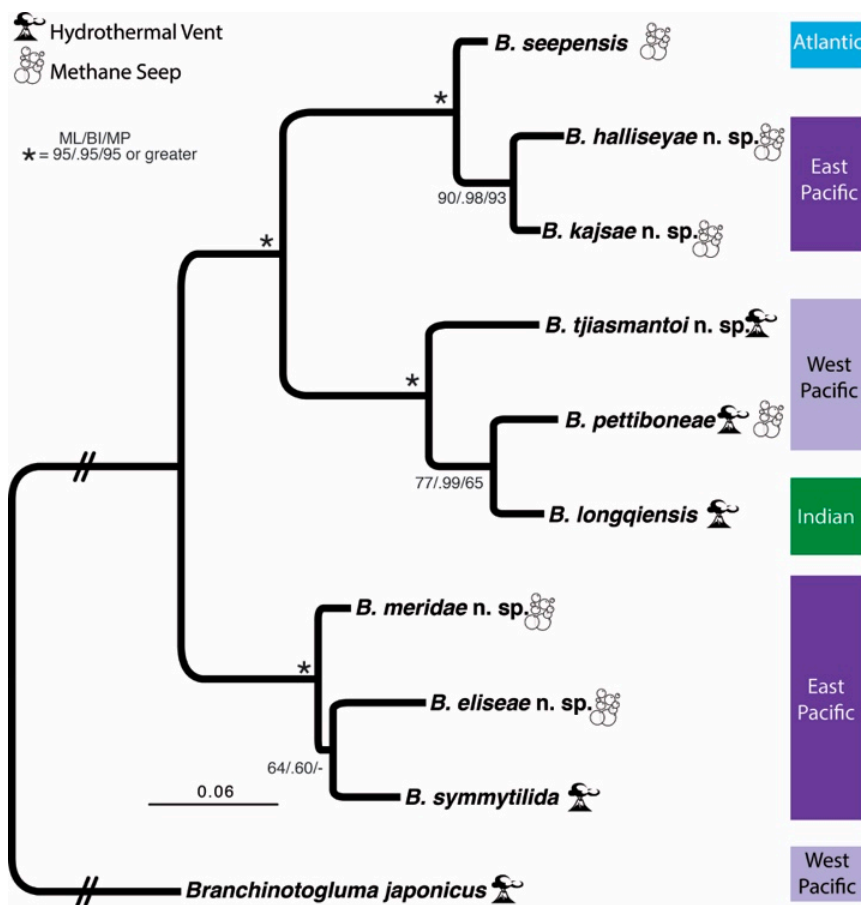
Hydrothermal Vent
Methane Seep

ML/BI/MP
* = 95/.95/95 or greater

*
B. seepensis
Atlantic

B. halliseyae n. sp.
90/.98/93
B. kajsae n. sp.
East Pacific

*

B. tjiasmantoi n. sp.
*
West Pacific
B. pettiboneae
77/.99/65
B. longqiensis
Indian

B. meridae n. sp.
*
B. eliseae n. sp.
East Pacific
64/.60/-
B. symmytilida
0.06

Branchinotogluma japonicus
West Pacific